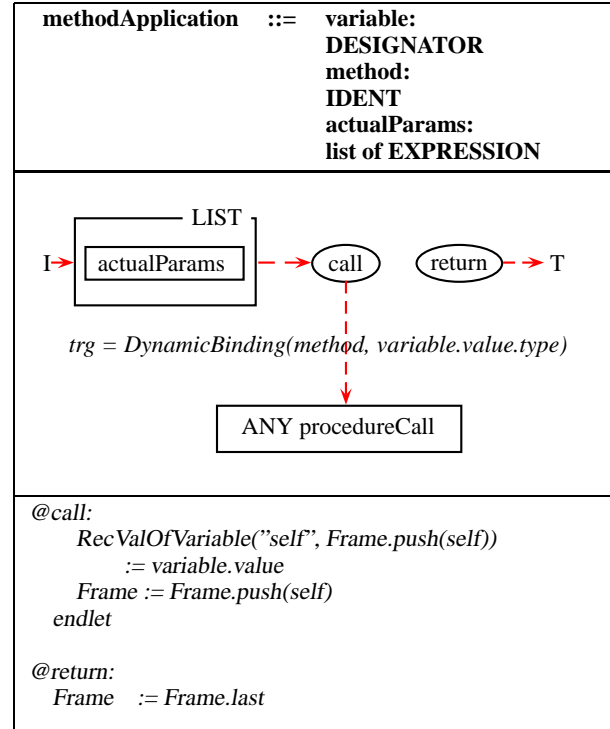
methodApplication ::= variable: DESIGNATOR method: IDENT actualParams: list of EXPRESSION

LIST

I actualParams call return T

trg = DynamicBinding(method, variable.value.type)

ANY procedureCall

@call:
RecValOfVariable(”self”, Frame.push(self))
:= variable.value
Frame := Frame.push(self)
endlet

@return:
Frame := Frame.last